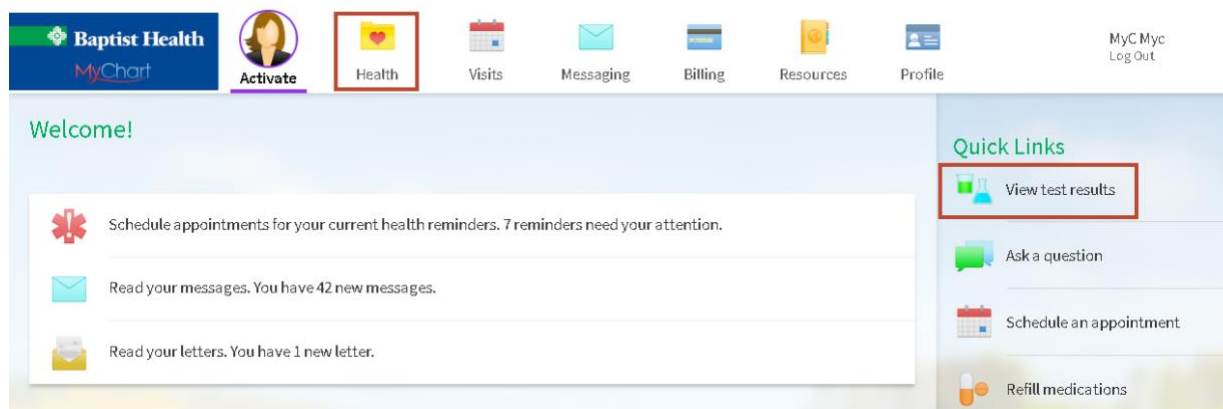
Baptist Health
MyChart

Activate

Health

Visits

Messaging

Billing

Resources

Profile

MyC Myc
Log Out

Welcome!

Schedule appointments for your current health reminders. 7 reminders need your attention.

Read your messages. You have 42 new messages.

Read your letters. You have 1 new letter.

Quick Links

View test results

Ask a question

Schedule an appointment

Refill medications